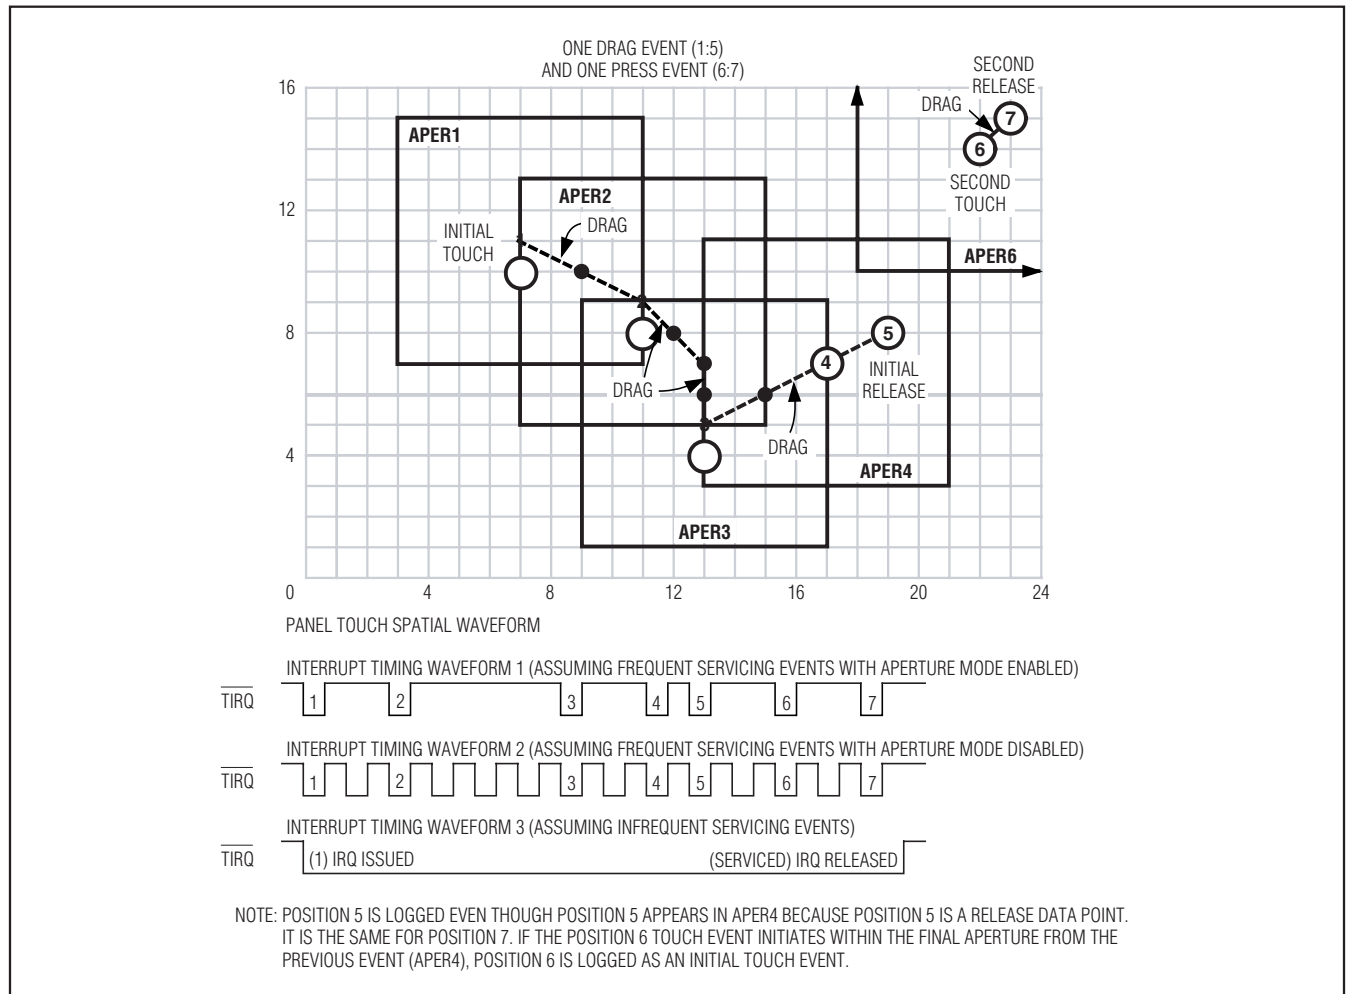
ONE DRAG EVENT (1:5)
AND ONE PRESS EVENT (6:7)

16
12
8
4
0

SECOND RELEASE
DRAG
7
6
SECOND TOUCH

APER1
APER2
INITIAL TOUCH
DRAG
APER6
DRAG
5
4
INITIAL RELEASE
DRAG
APER4
APER3

0 4 8 12 16 20 24

PANEL TOUCH SPATIAL WAVEFORM

INTERRUPT TIMING WAVEFORM 1 (ASSUMING FREQUENT SERVICING EVENTS WITH APERTURE MODE ENABLED)
$\overline{TIRQ}$ 1 2 3 4 5 6 7

INTERRUPT TIMING WAVEFORM 2 (ASSUMING FREQUENT SERVICING EVENTS WITH APERTURE MODE DISABLED)
$\overline{TIRQ}$ 1 2 3 4 5 6 7

INTERRUPT TIMING WAVEFORM 3 (ASSUMING INFREQUENT SERVICING EVENTS)
$\overline{TIRQ}$ (1) IRQ ISSUED (SERVICED) IRQ RELEASED

NOTE: POSITION 5 IS LOGGED EVEN THOUGH POSITION 5 APPEARS IN APER4 BECAUSE POSITION 5 IS A RELEASE DATA POINT. IT IS THE SAME FOR POSITION 7. IF THE POSITION 6 TOUCH EVENT INITIATES WITHIN THE FINAL APERTURE FROM THE PREVIOUS EVENT (APER4), POSITION 6 IS LOGGED AS AN INITIAL TOUCH EVENT.